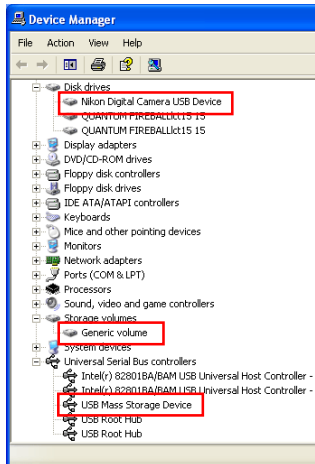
Device Manager

File Action View Help

Disk drives
Nikon Digital Camera USB Device
QUANTUM FIREBALLlct15 15
QUANTUM FIREBALLlct15 15
Display adapters
DVD/CD-ROM drives
Floppy disk controllers
Floppy disk drives
IDE ATA/ATAPI controllers
Keyboards
Mice and other pointing devices
Monitors
Network adapters
Ports (COM & LPT)
Processors
Sound, video and game controllers
Storage volumes
Generic volume
System devices
Universal Serial Bus controllers
Intel(r) 82801BA/BAM USB Universal Host Controller -
Intel(r) 82801BA/BAM USB Universal Host Controller -
USB Mass Storage Device
USB Root Hub
USB Root Hub